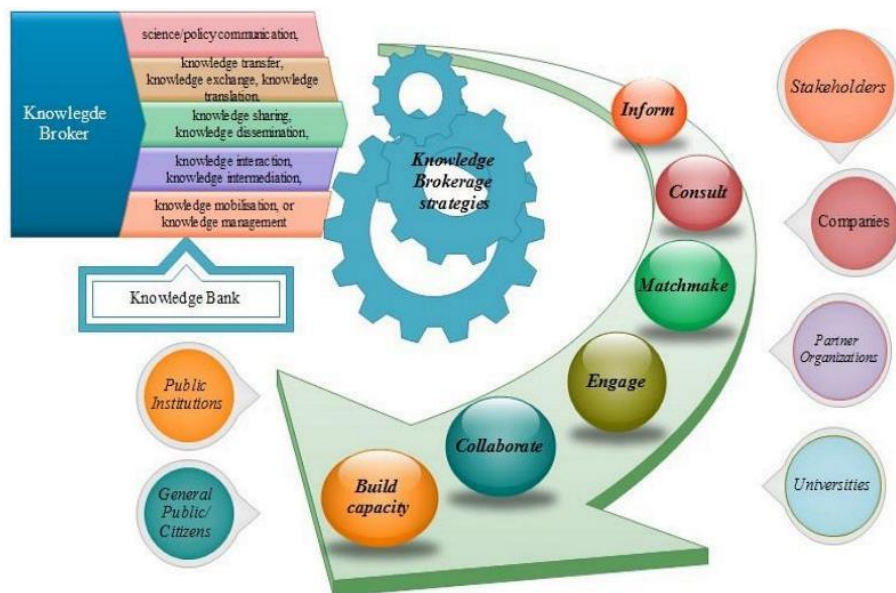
Knowlegde Broker

science/policy communication,

knowledge transfer, knowledge exchange, knowledge translation,

knowledge sharing, knowledge dissemination,

knowledge interaction, knowledge intermediation,

knowledge mobilisation, or knowledge management

Knowledge Bank

Knowledge Brokerage strategies

Inform

Consult

Matchmake

Engage

Collaborate

Build capacity

Stakeholders

Companies

Partner Organizations

Universities

Public Institutions

General Public/ Citizens